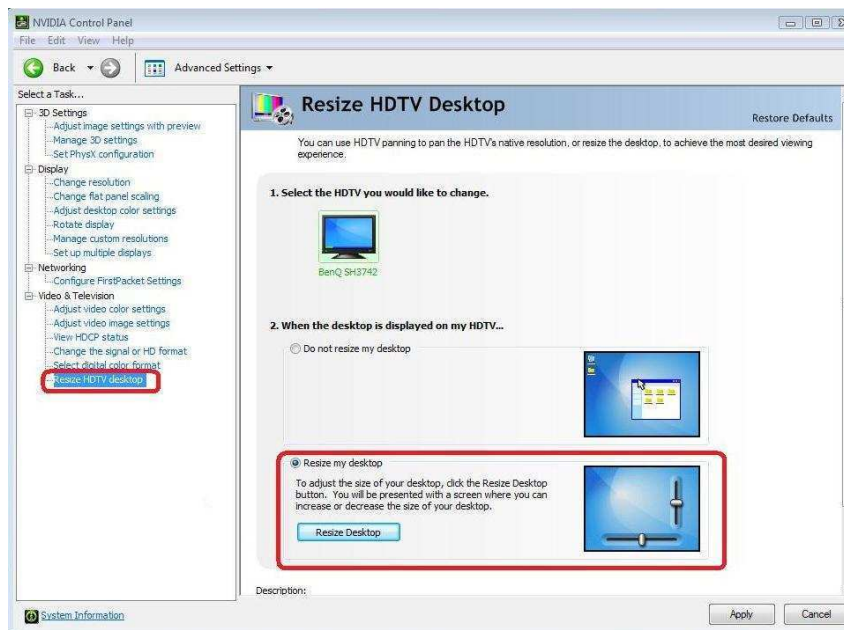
NVIDIA Control Panel
File Edit View Help
Back Advanced Settings

Select a Task...
3D Settings
Adjust image settings with preview
Manage 3D settings
Set PhysX configuration
Display
Change resolution
Change flat panel scaling
Adjust desktop color settings
Rotate display
Manage custom resolutions
Set up multiple displays
Networking
Configure FirstPacket Settings
Video & Television
Adjust video color settings
Adjust video image settings
View HDCP status
Change the signal or HD format
Select digital color format
Resize HDTV desktop

Resize HDTV Desktop
Restore Defaults

You can use HDTV panning to pan the HDTV's native resolution, or resize the desktop, to achieve the most desired viewing experience.

1. Select the HDTV you would like to change.

BenQ SH3742

2. When the desktop is displayed on my HDTV...

Do not resize my desktop

Resize my desktop

To adjust the size of your desktop, click the Resize Desktop button. You will be presented with a screen where you can increase or decrease the size of your desktop.

Resize Desktop

Description:

System Information
Apply
Cancel